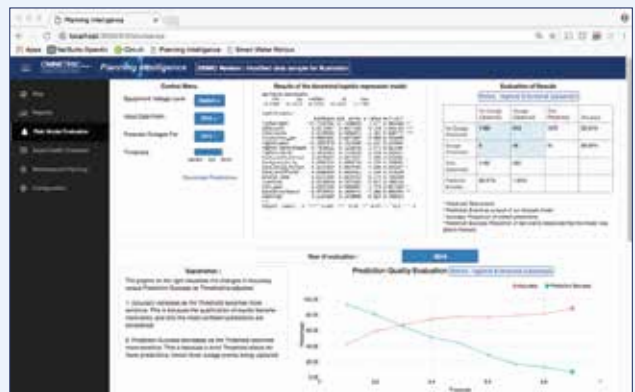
Planning Intelligence

Apps

Planning Intelligence

Smart Water Notice

Planning Intelligence

Control Menu

Results of the theoretical logistic regression model

Evaluation of Results

Year of evaluation:

Explanation:

Prediction Quality Evaluation

Accuracy

Prediction Success

Threshold